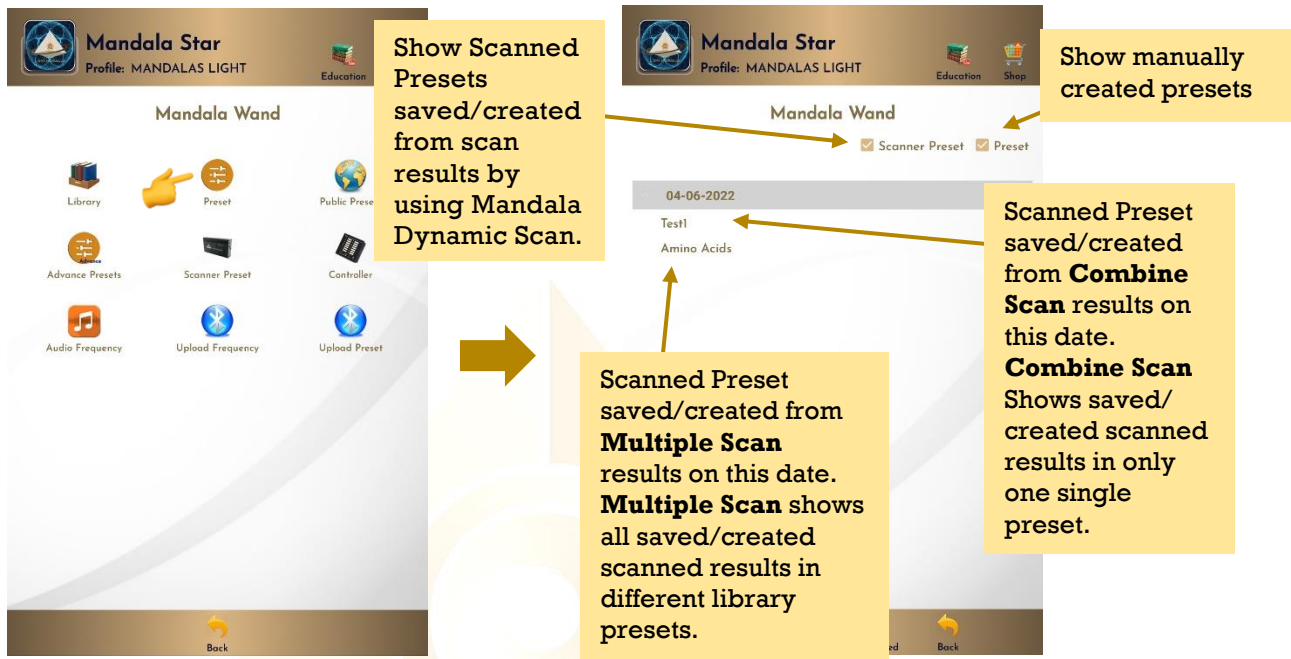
Mandala Star
Profile: MANDALAS LIGHT
Education

Mandala Wand

Library
Preset
Public Prese
Advance
Advance Presets
Scanner Preset
Controller
Audio Frequency
Upload Frequency
Upload Preset

Back

Show Scanned Presets saved/created from scan results by using Mandala Dynamic Scan.

Mandala Star
Profile: MANDALAS LIGHT
Education
Shop

Show manually created presets

Mandala Wand

Scanner Preset
Preset

04-06-2022
Test1
Amino Acids

Scanned Preset saved/created from **Combine Scan** results on this date. **Combine Scan** Shows saved/ created scanned results in only one single preset.

Scanned Preset saved/created from **Multiple Scan** results on this date. **Multiple Scan** shows all saved/created scanned results in different library presets.

ed
Back